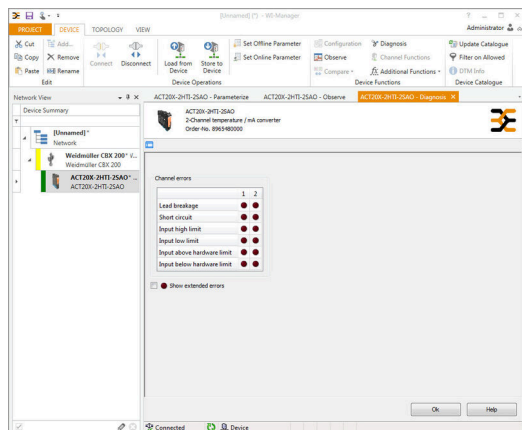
[Unnamed] (*) - WI-Manager

Administrator

PROJECT DEVICE TOPOLOGY VIEW

Cut Copy Paste Add... Remove Rename
Edit

Connect Disconnect Load from Device Store to Device
Device Operations

Set Offline Parameter
Set Online Parameter

Configuration Observe Compare
Diagnosis Channel Functions Additional Functions
Device Functions

Update Catalogue
Filter on Allowed
DTM Info
Device Catalogue

Network View

Device Summary

[Unnamed] *
Network

Weidmüller CBX 200* V...
Weidmüller CBX 200

ACT20X-2HTI-2SAO* ...
ACT20X-2HTI-2SAO

ACT20X-2HTI-2SAO - Parameterize ACT20X-2HTI-2SAO - Observe ACT20X-2HTI-2SAO - Diagnosis

ACT20X-2HTI-2SAO
2-Channel temperature / mA converter
Order-No. 8965480000

Channel errors

| | 1 | 2 |
|---|---|---|
| Lead breakage | ● | ● |
| Short circuit | ● | ● |
| Input high limit | ● | ● |
| Input low limit | ● | ● |
| Input above hardware limit | ● | ● |
| Input below hardware limit | ● | ● |

Show extended errors

Ok Help

Connected Device